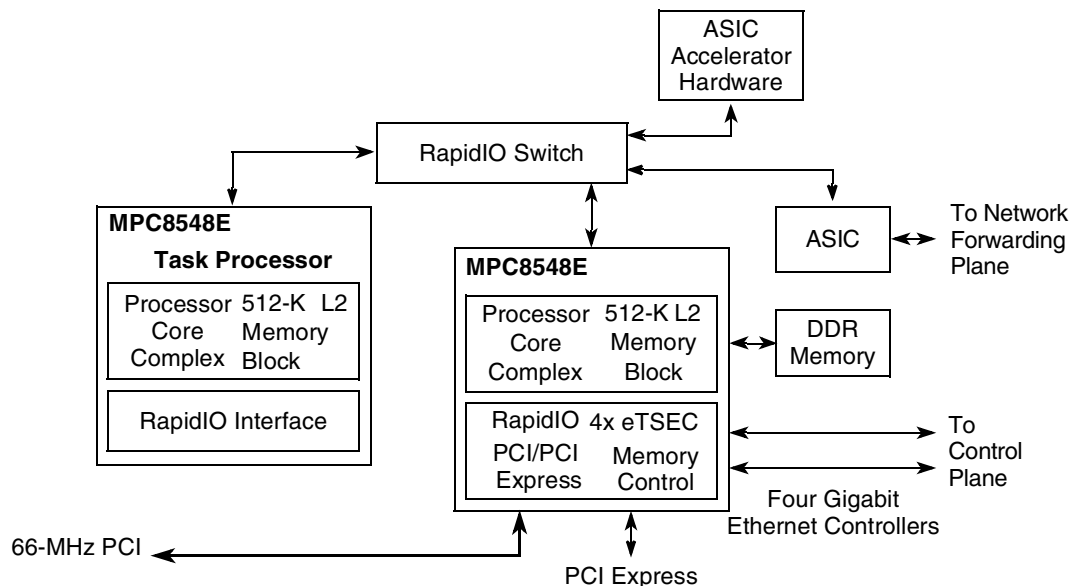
ASIC Accelerator Hardware

RapidIO Switch

MPC8548E

Task Processor

Processor Core Complex

512-K L2 Memory Block

RapidIO Interface

ASIC

To Network Forwarding Plane

MPC8548E

Processor Core Complex

512-K L2 Memory Block

DDR Memory

RapidIO

4x eTSEC

PCI/PCI Express

Memory Control

To Control Plane

Four Gigabit Ethernet Controllers

66-MHz PCI

PCI Express